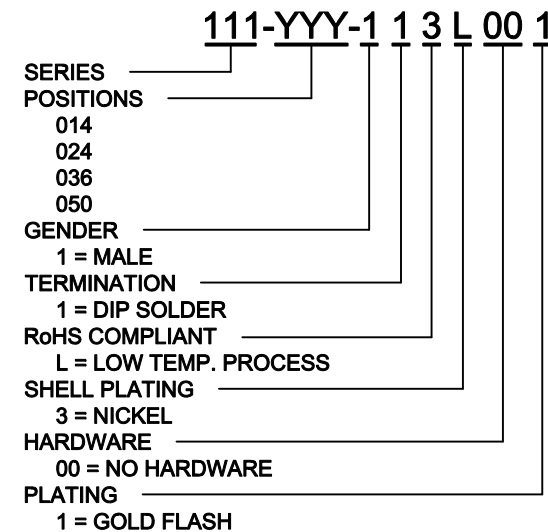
111-YYY-1 1 3 L 00 1

SERIES

POSITIONS
014
024
036
050

GENDER
1 = MALE

TERMINATION
1 = DIP SOLDER

RoHS COMPLIANT
L = LOW TEMP. PROCESS

SHELL PLATING
3 = NICKEL

HARDWARE
00 = NO HARDWARE

PLATING
1 = GOLD FLASH